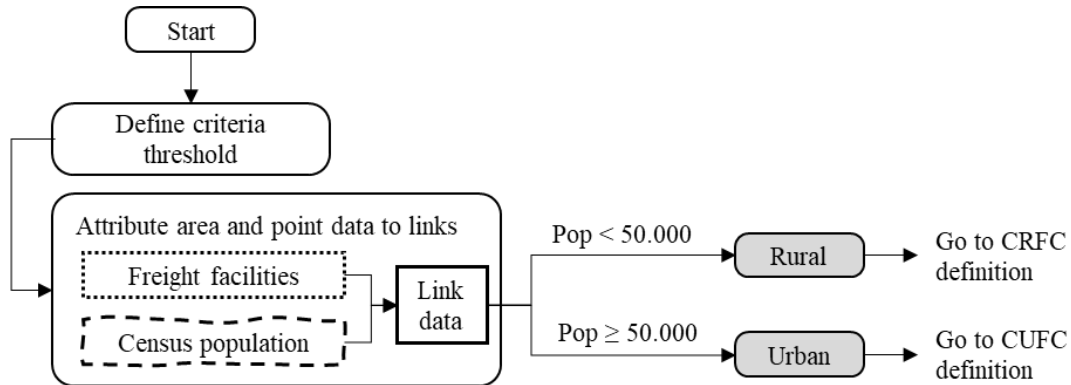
Start

Define criteria threshold

Attribute area and point data to links

Freight facilities

Census population

Link data

Pop < 50.000

Rural

Go to CRFC definition

Pop $\geq$ 50.000

Urban

Go to CUFC definition